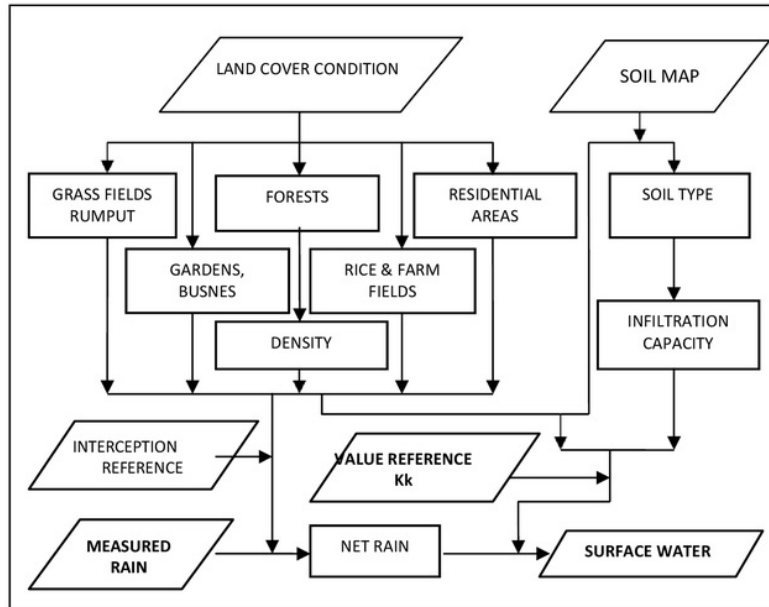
LAND COVER CONDITION

SOIL MAP

GRASS FIELDS RUMPUT

FORESTS

RESIDENTIAL AREAS

SOIL TYPE

GARDENS, BUSNES

RICE & FARM FIELDS

DENSITY

INFILTRATION CAPACITY

INTERCEPTION REFERENCE

VALUE REFERENCE Kk

MEASURED RAIN

NET RAIN

SURFACE WATER